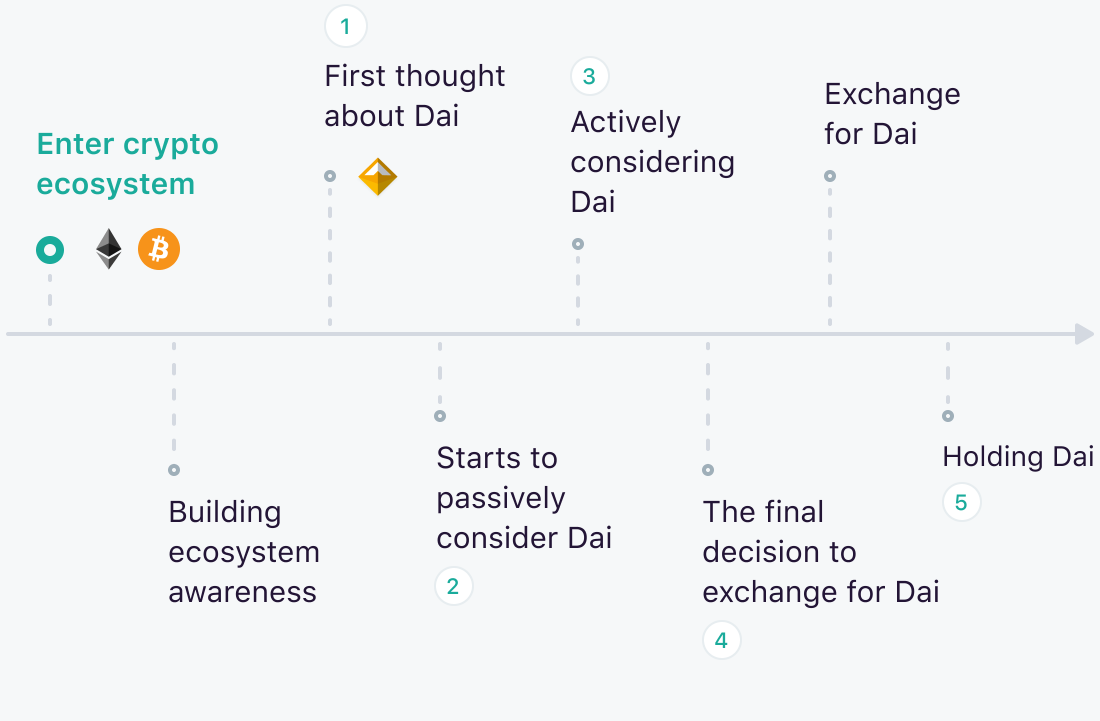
Enter crypto ecosystem

Building ecosystem awareness

1
First thought about Dai

Starts to passively consider Dai
2

3
Actively considering Dai

The final decision to exchange for Dai
4

Exchange for Dai

Holding Dai
5